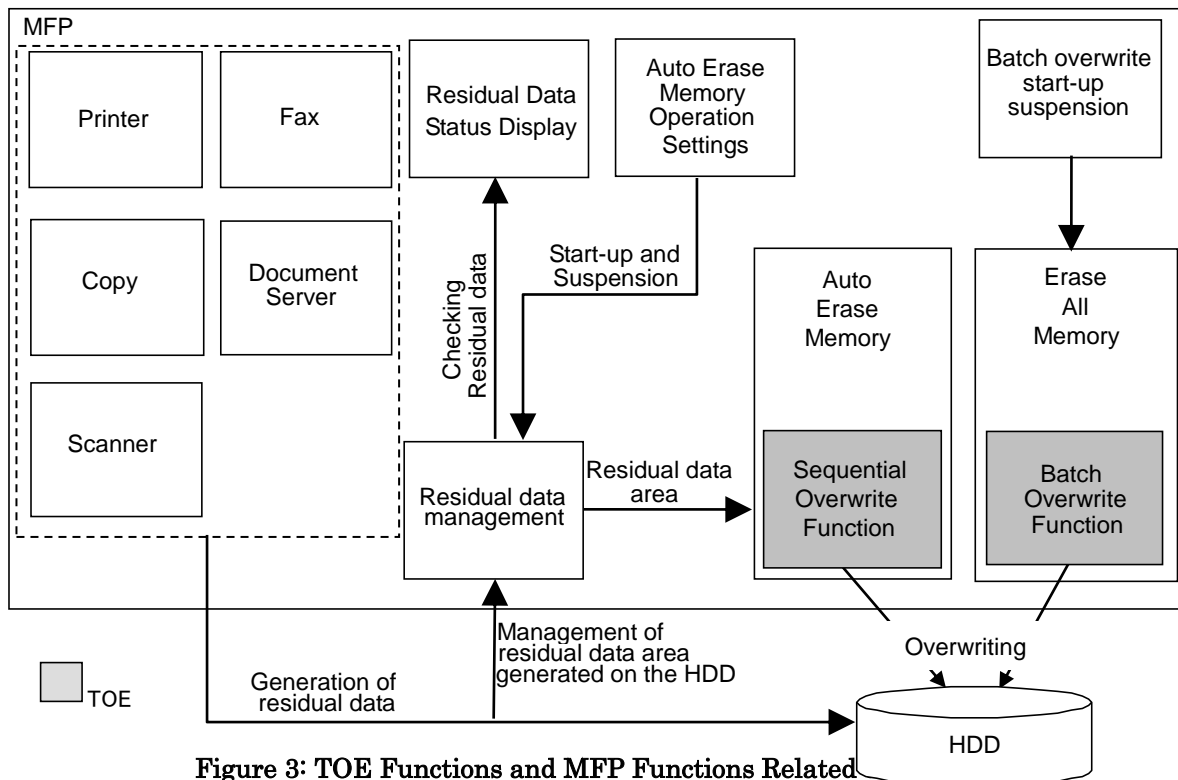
MFP

Printer

Fax

Copy

Document Server

Scanner

Residual Data Status Display

Auto Erase Memory Operation Settings

Batch overwrite start-up suspension

Checking Residual data

Start-up and Suspension

Auto Erase Memory

Erase All Memory

Residual data management

Residual data area

Sequential Overwrite Function

Batch Overwrite Function

Management of residual data area generated on the HDD

Overwriting

TOE

Generation of residual data

HDD

Figure 3: TOE Functions and MFP Functions Related